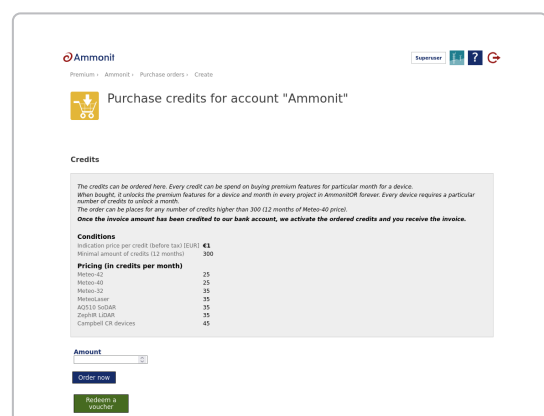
Ammonit

Superuser ?

Premium › Ammonit › Purchase orders › Create

Purchase credits for account "Ammonit"

Credits

The credits can be ordered here. Every credit can be spend on buying premium features for particular month for a device.
When bought, it unlocks the premium features for a device and month in every project in AmmonitOR forever. Every device requires a particular number of credits to unlock a month.
The order can be places for any number of credits higher than 300 (12 months of Meteo-40 price).
Once the invoice amount has been credited to our bank account, we activate the ordered credits and you receive the invoice.

Conditions

| Indication price per credit (before tax) [EUR] | €1 |
|---|---|
| Minimal amount of credits (12 months) | 300 |

Pricing (in credits per month)

| Meteo-42 | 25 |
|---|---|
| Meteo-40 | 25 |
| Meteo-32 | 35 |
| MeteoLaser | 35 |
| AQ510 SoDAR | 35 |
| ZephIR LiDAR | 35 |
| Campbell CR devices | 45 |

Amount

Order now

Redeem a voucher